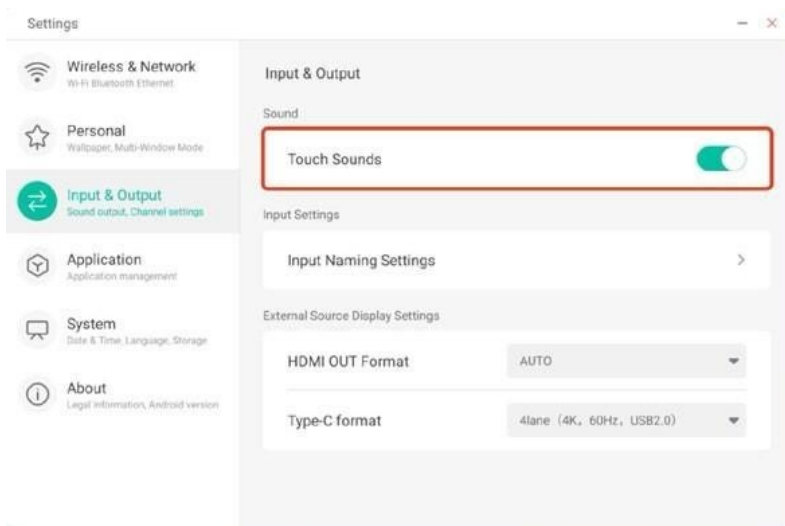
Settings

Wireless & Network
Wi-Fi Bluetooth Ethernet

Personal
Wallpaper, Multi-Window Mode

Input & Output
Sound output, Channel settings

Application
Application management

System
Date & Time, Language, Storage

About
Legal information, Android version

Input & Output

Sound

Touch Sounds

Input Settings

Input Naming Settings

External Source Display Settings

HDMI OUT Format
AUTO

Type-C format
4lane (4K, 60Hz, USB2.0)